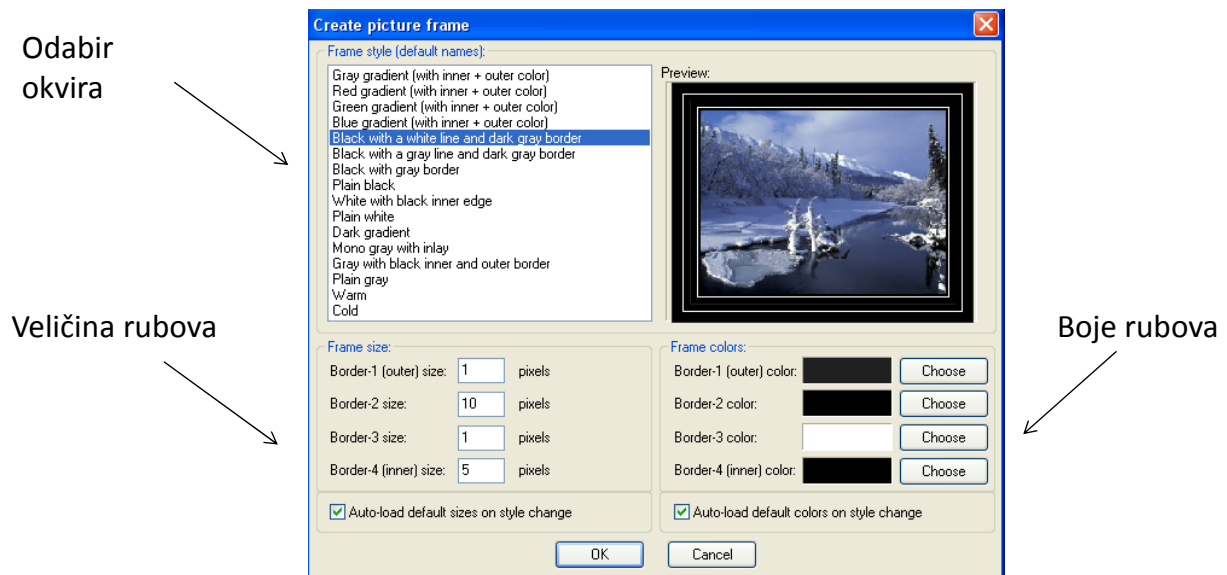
Odabir okvira

Create picture frame

Frame style (default names):

Gray gradient (with inner + outer color)
Red gradient (with inner + outer color)
Green gradient (with inner + outer color)
Blue gradient (with inner + outer color)
Black with a white line and dark gray border
Black with a gray line and dark gray border
Black with gray border
Plain black
White with black inner edge
Plain white
Dark gradient
Mono gray with inlay
Gray with black inner and outer border
Plain gray
Warm
Cold

Preview:

Veličina rubova

Boje rubova

Frame size:

Border-1 (outer) size: 1 pixels
Border-2 size: 10 pixels
Border-3 size: 1 pixels
Border-4 (inner) size: 5 pixels

Frame colors:

Border-1 (outer) color: Choose
Border-2 color: Choose
Border-3 color: Choose
Border-4 (inner) color: Choose

Auto-load default sizes on style change

Auto-load default colors on style change

OK

Cancel